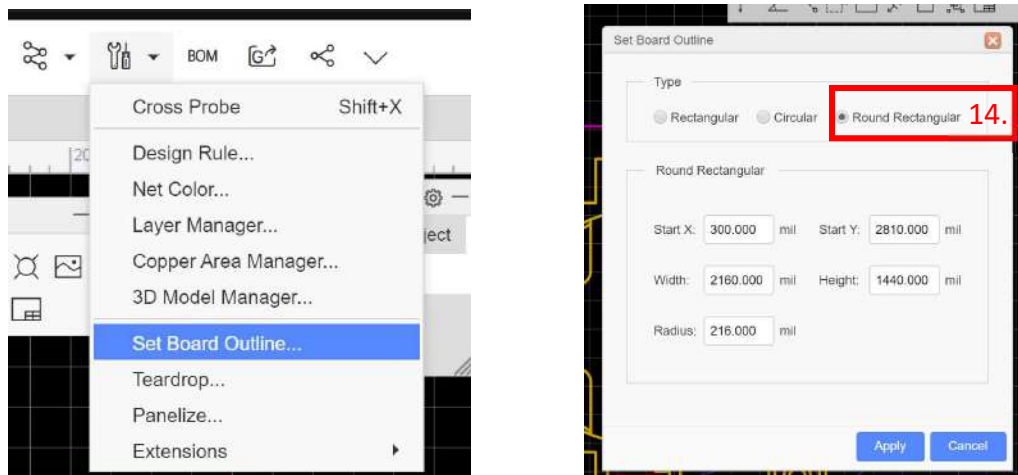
BOM

Cross Probe Shift+X
Design Rule...
Net Color...
Layer Manager...
Copper Area Manager...
3D Model Manager...
Set Board Outline...
Teardrop...
Panelize...
Extensions

20

ject

Set Board Outline

Type

Rectangular Circular Round Rectangular 14.

Round Rectangular

Start X: 300.000 mil Start Y: 2810.000 mil

Width: 2160.000 mil Height: 1440.000 mil

Radius: 216.000 mil

Apply Cancel